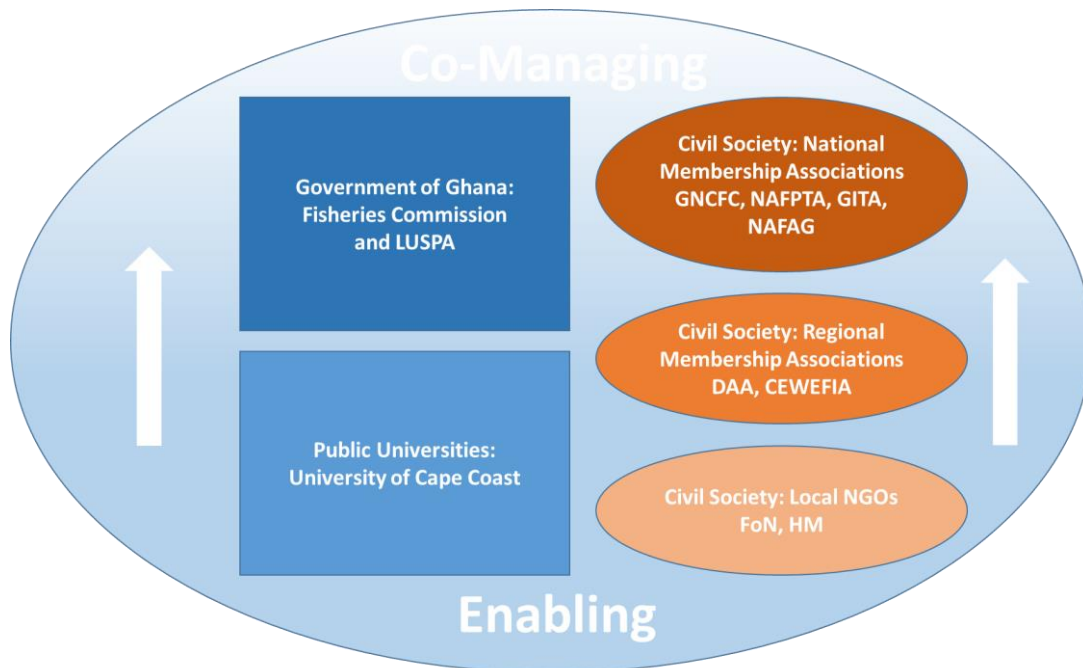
Co-Managing

Government of Ghana: Fisheries Commission and LUSPA

Civil Society: National Membership Associations GNCFC, NAFPTA, GITA, NAFAG

Civil Society: Regional Membership Associations DAA, CEWEFIA

Public Universities: University of Cape Coast

Civil Society: Local NGOs FoN, HM

Enabling